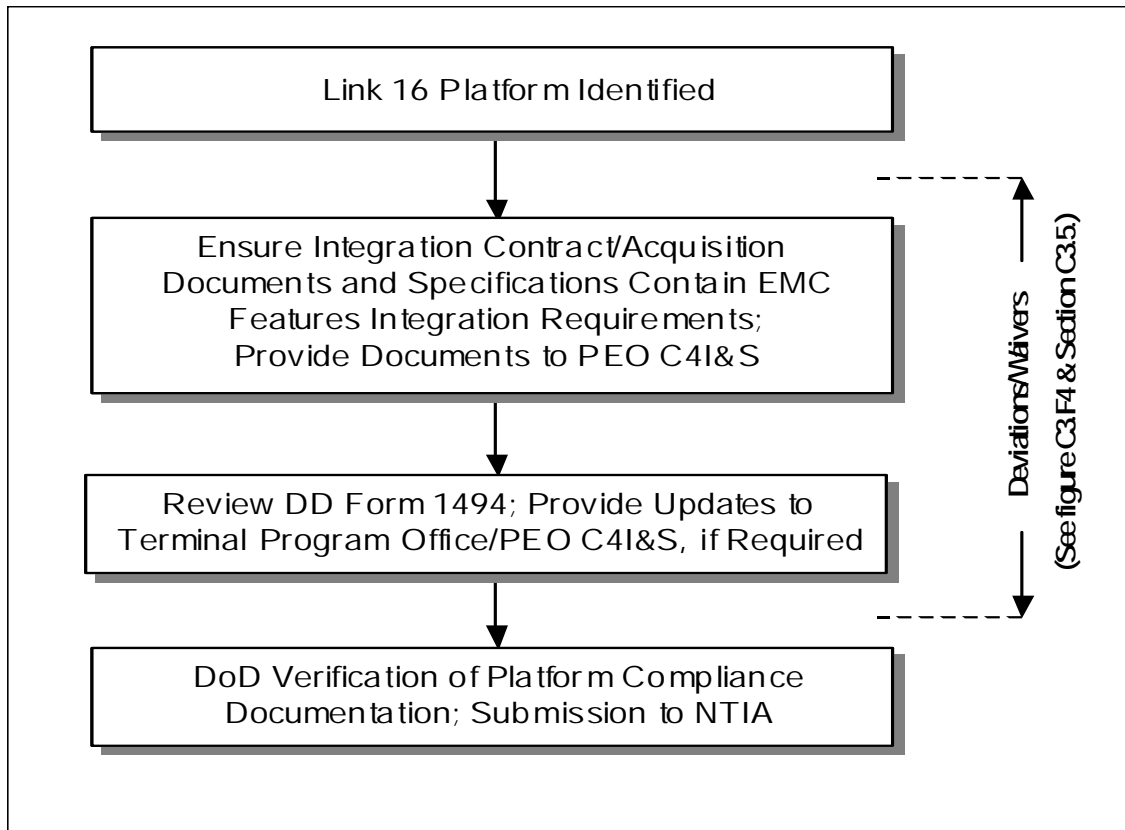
Link 16 Platform Identified

Ensure Integration Contract/Acquisition Documents and Specifications Contain EMC Features Integration Requirements; Provide Documents to PEO C4I&S

Review DD Form 1494; Provide Updates to Terminal Program Office/PEO C4I&S, if Required

DoD Verification of Platform Compliance Documentation; Submission to NTIA

Deviations/Waivers (See figure C3.F4 & Section C3.5.)